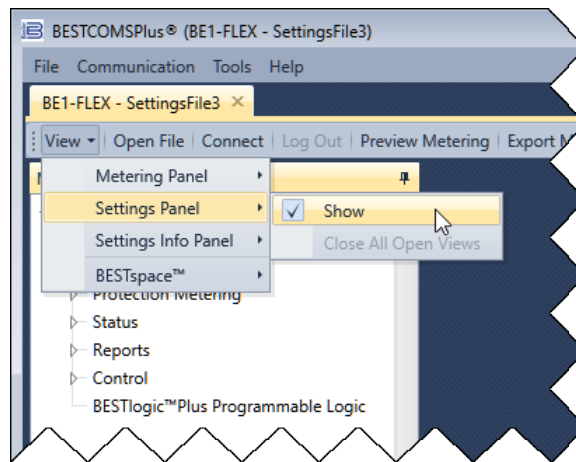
BESTCOMSPlus® (BE1-FLEX - SettingsFile3)

File Communication Tools Help

BE1-FLEX - SettingsFile3 ×

View ▾ | Open File | Connect | Log Out | Preview Metering | Export M

Metering Panel ▸
Settings Panel ▸
Settings Info Panel ▸
BESTspace™ ▸

✓ Show
Close All Open Views

Protection Metering
Status
Reports
Control
BESTlogic™Plus Programmable Logic